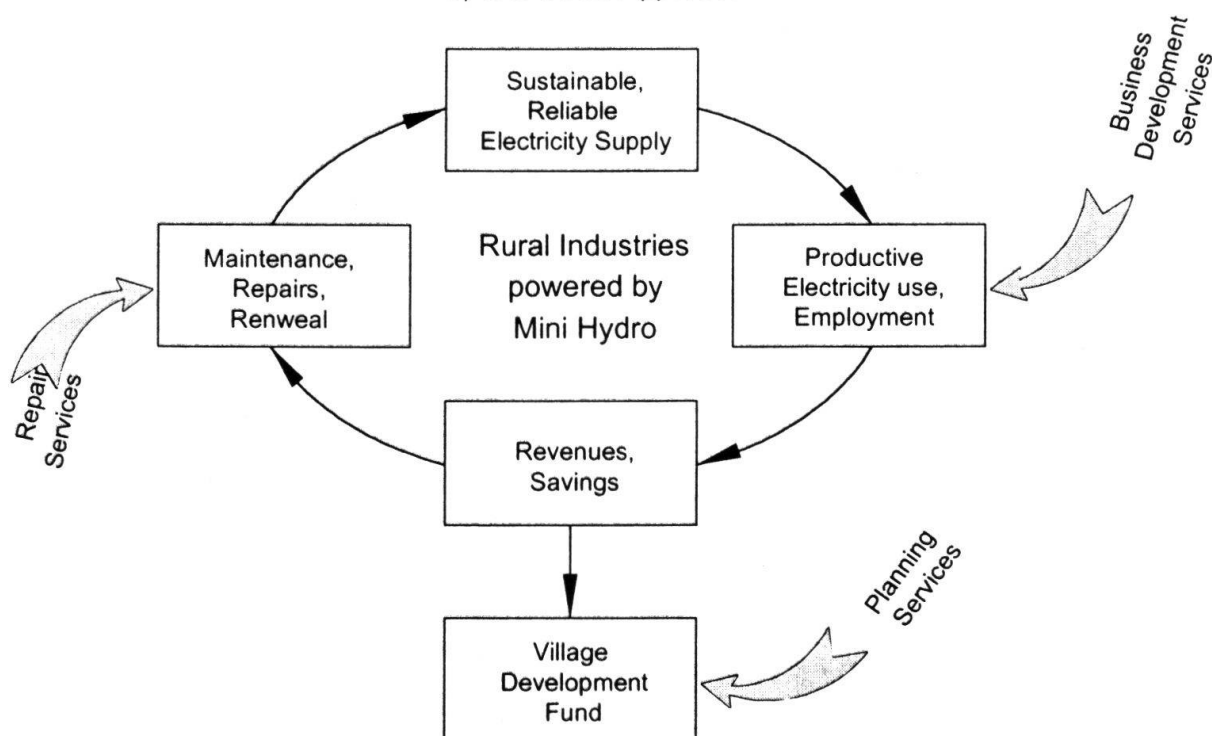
Sustainable, Reliable Electricity Supply

Business Development Services

Rural Industries powered by Mini Hydro

Maintenance, Repairs, Renweal

Productive Electricity use, Employment

Repair Services

Revenues, Savings

Planning Services

Village Development Fund